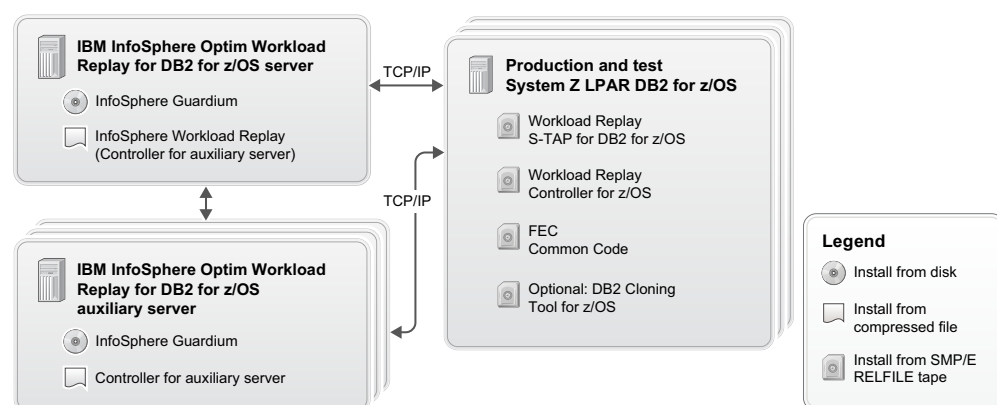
IBM InfoSphere Optim Workload Replay for DB2 for z/OS server

InfoSphere Guardium

InfoSphere Workload Replay (Controller for auxiliary server)

TCP/IP

Production and test System Z LPAR DB2 for z/OS

Workload Replay S-TAP for DB2 for z/OS

Workload Replay Controller for z/OS

FEC Common Code

Optional: DB2 Cloning Tool for z/OS

TCP/IP

IBM InfoSphere Optim Workload Replay for DB2 for z/OS auxiliary server

InfoSphere Guardium

Controller for auxiliary server

Legend

Install from disk

Install from compressed file

Install from SMP/E RELFILE tape